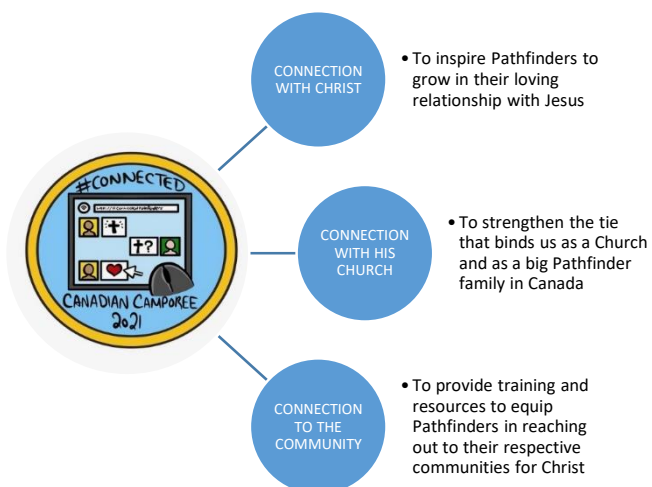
#CONNECTED

CANADIAN CAMPOREE 2021

CONNECTION WITH CHRIST

• To inspire Pathfinders to grow in their loving relationship with Jesus

CONNECTION WITH HIS CHURCH

• To strengthen the tie that binds us as a Church and as a big Pathfinder family in Canada

CONNECTION TO THE COMMUNITY

• To provide training and resources to equip Pathfinders in reaching out to their respective communities for Christ